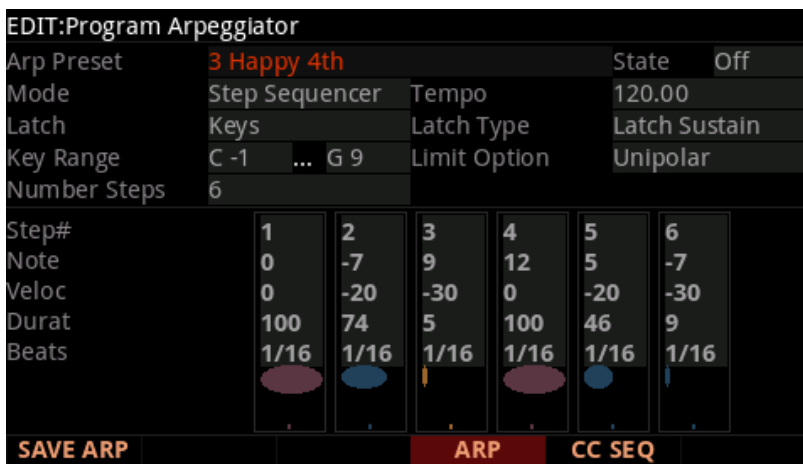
EDIT:Program Arpeggiator

| | | | |
|---|---|---|---|
| Arp Preset | 3 Happy 4th | State | Off |
| Mode | Step Sequencer | Tempo | 120.00 |
| Latch | Keys | Latch Type | Latch Sustain |
| Key Range | C -1 ... G 9 | Limit Option | Unipolar |
| Number Steps | 6 | | |

| Step# | 1 | 2 | 3 | 4 | 5 | 6 |
|---|---|---|---|---|---|---|
| Note | 0 | -7 | 9 | 12 | 5 | -7 |
| Veloc | 0 | -20 | -30 | 0 | -20 | -30 |
| Durat | 100 | 74 | 5 | 100 | 46 | 9 |
| Beats | 1/16 | 1/16 | 1/16 | 1/16 | 1/16 | 1/16 |

SAVE ARP ARP CC SEQ